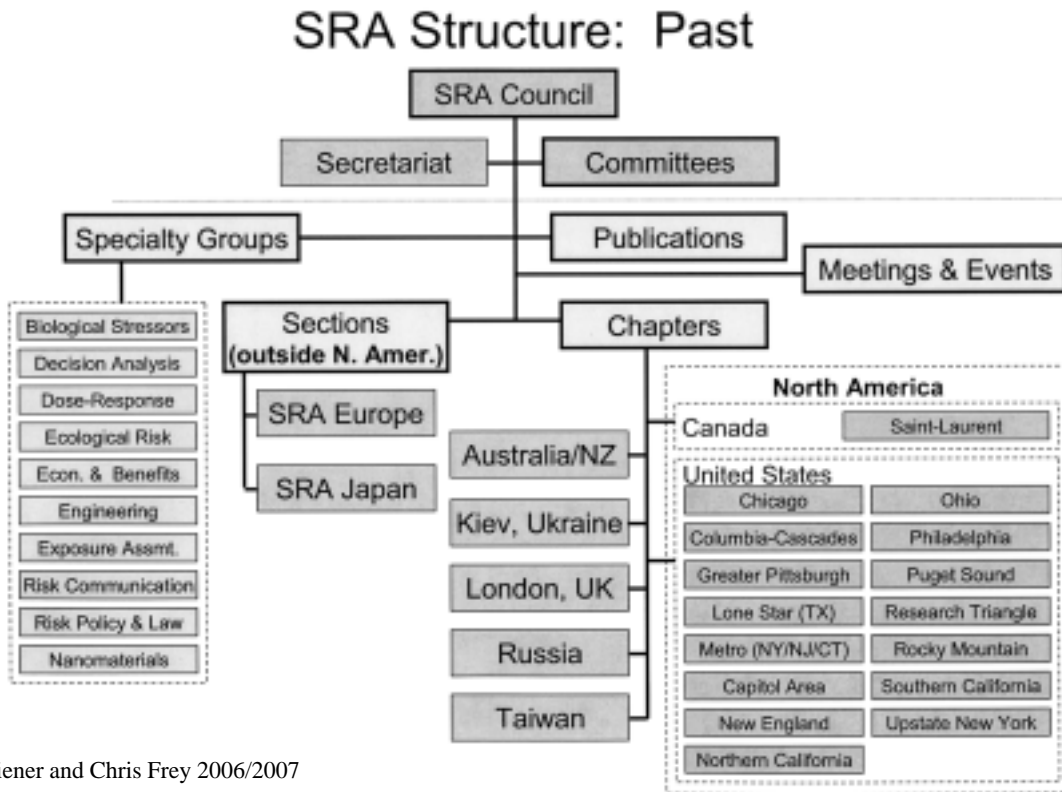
SRA Structure: Past

SRA Council

Secretariat

Committees

Specialty Groups

Publications

Meetings & Events

Biological Stressors
Decision Analysis
Dose-Response
Ecological Risk
Econ. & Benefits
Engineering
Exposure Assmt.
Risk Communication
Risk Policy & Law
Nanomaterials

Sections (outside N. Amer.)

SRA Europe

SRA Japan

Chapters

Australia/NZ

Kiev, Ukraine

London, UK

Russia

Taiwan

North America

Canada

Saint-Laurent

United States

| | |
|---|---|
| Chicago | Ohio |
| Columbia-Cascades | Philadelphia |
| Greater Pittsburgh | Puget Sound |
| Lone Star (TX) | Research Triangle |
| Metro (NY/NJ/CT) | Rocky Mountain |
| Capitol Area | Southern California |
| New England | Upstate New York |
| Northern California | |

iener and Chris Frey 2006/2007